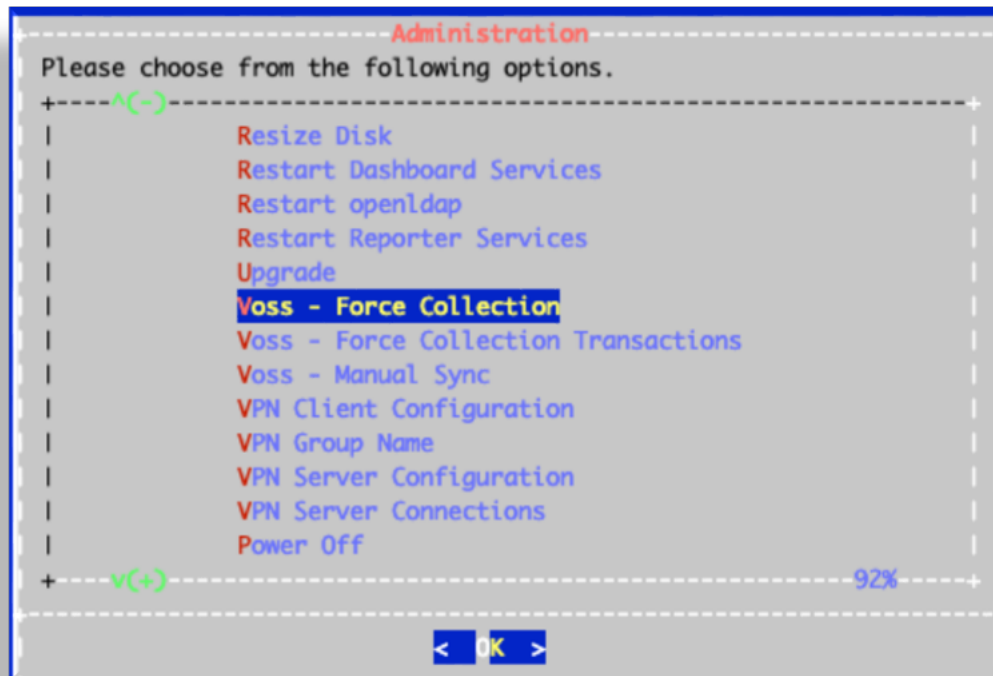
Administration

Please choose from the following options.

^(-)

Resize Disk
Restart Dashboard Services
Restart openldap
Restart Reporter Services
Upgrade
Voss - Force Collection
Voss - Force Collection Transactions
Voss - Manual Sync
VPN Client Configuration
VPN Group Name
VPN Server Configuration
VPN Server Connections
Power Off

v(+) 92%

< OK >